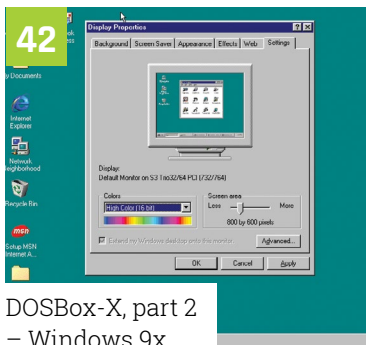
42

ok
es

y Documents

Internet Explorer

Network Neighborhood

Recycle Bin

Setup MSN Internet A...

Display Properties

?

×

Background

Screen Saver

Appearance

Effects

Web

Settings

Display:

Default Monitor on S3 Trio32/64 PCI (732/764)

Colors

High Color (16 bit)

Screen area

Less

More

800 by 600 pixels

Extend my Windows desktop onto this monitor.

Advanced...

OK

Cancel

Apply

DOSBox-X, part 2 – Windows 9x